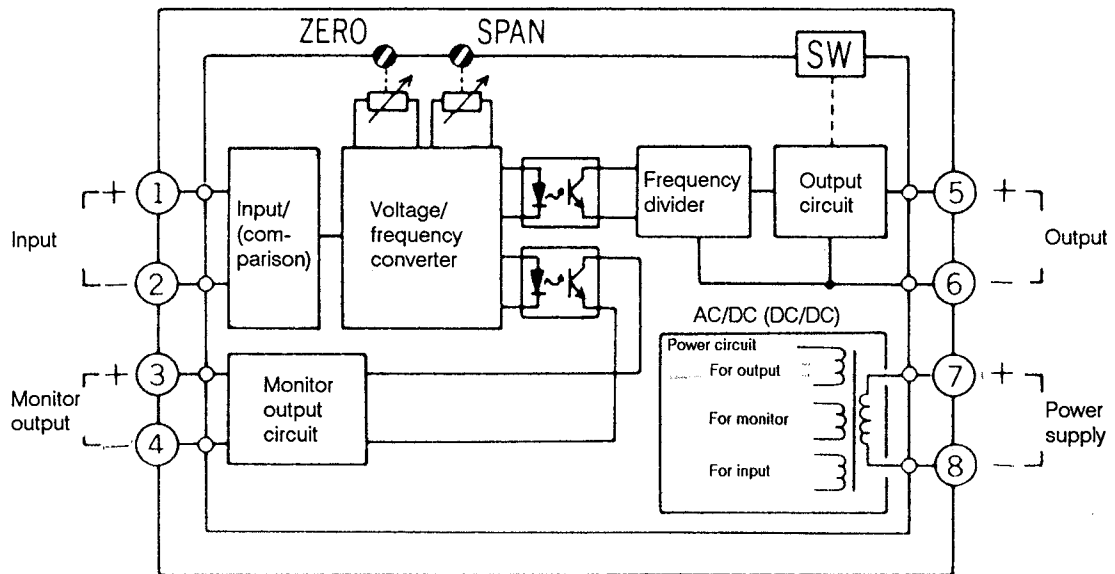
ZERO SPAN

SW

Input

+ 1

2

Input/ (comparison)

Voltage/ frequency converter

Frequency divider

Output circuit

5 +

6 −

Output

Monitor output

+ 3

4

Monitor output circuit

AC/DC (DC/DC)

Power circuit

For output

For monitor

For input

7 +

8 −

Power supply